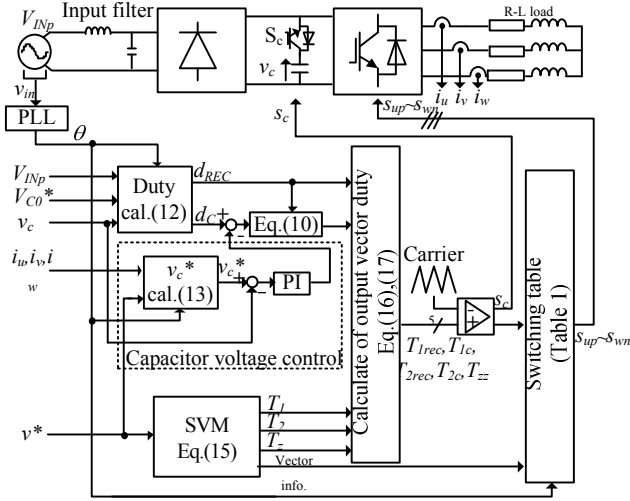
$V_{INp}$
Input filter
R-L load
$S_c$
$v_c$
$v_{in}$
$i_u$ $i_v$ $i_w$
$s_{up}$~$s_{wn}$
PLL
$\theta$
$s_c$
$V_{INp}$
$V_{C0}$*
$v_c$
Duty cal.(12)
$d_{REC}$
$d_C$
+
-
Eq.(10)
$i_u$,$i_v$,$i_w$
$v_c$* cal.(13)
$v_c$*
+
-
PI
Capacitor voltage control
Calculate of output vector duty Eq.(16),(17)
Carrier
5
$s_c$
$T_{1rec}$, $T_{1c}$, $T_{2rec}$, $T_{2c}$, $T_{zz}$
Switching table (Table 1)
$s_{up}$~$s_{wn}$
$v$*
SVM Eq.(15)
$T_1$
$T_2$
$T_z$
Vector info.